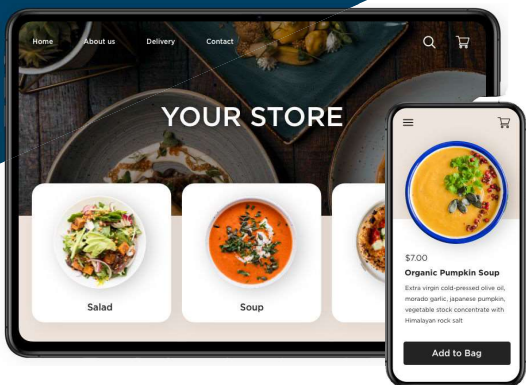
Home About us Delivery Contact

YOUR STORE

Salad

Soup

$7.00

Organic Pumpkin Soup

Extra virgin cold-pressed olive oil, morado garlic, japanese pumpkin, vegetable stock concentrate with Himalayan rock salt

Add to Bag